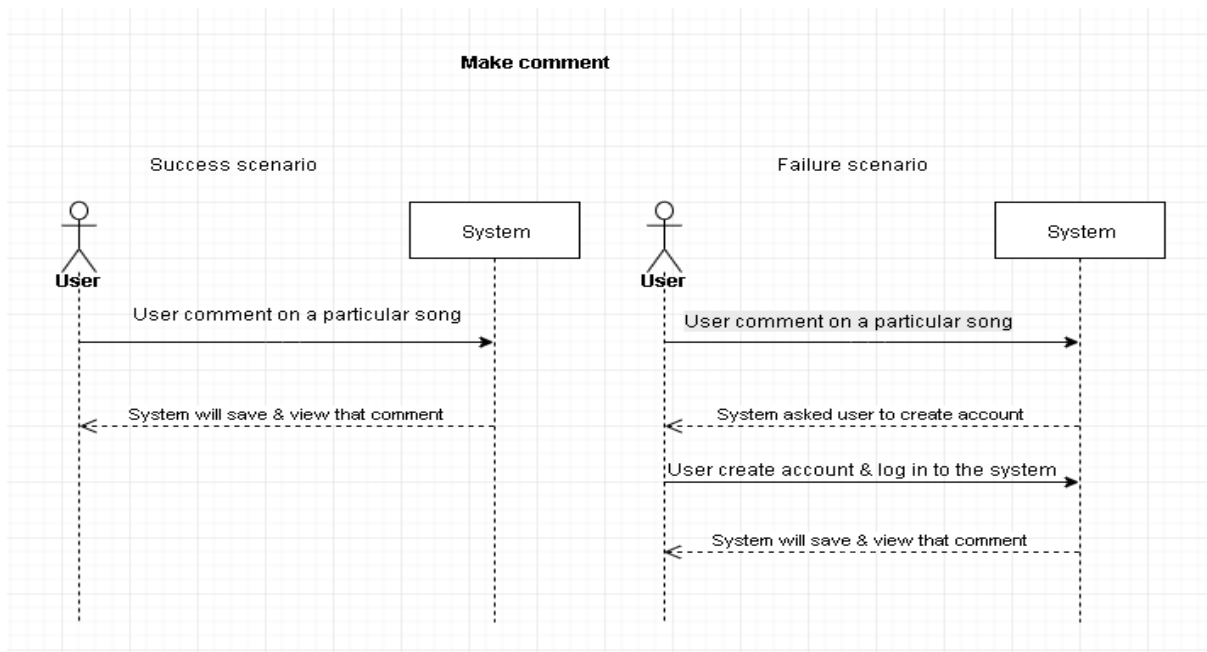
Make comment

Success scenario

User

System

User comment on a particular song

System will save & view that comment

Failure scenario

User

System

User comment on a particular song

System asked user to create account

User create account & log in to the system

System will save & view that comment